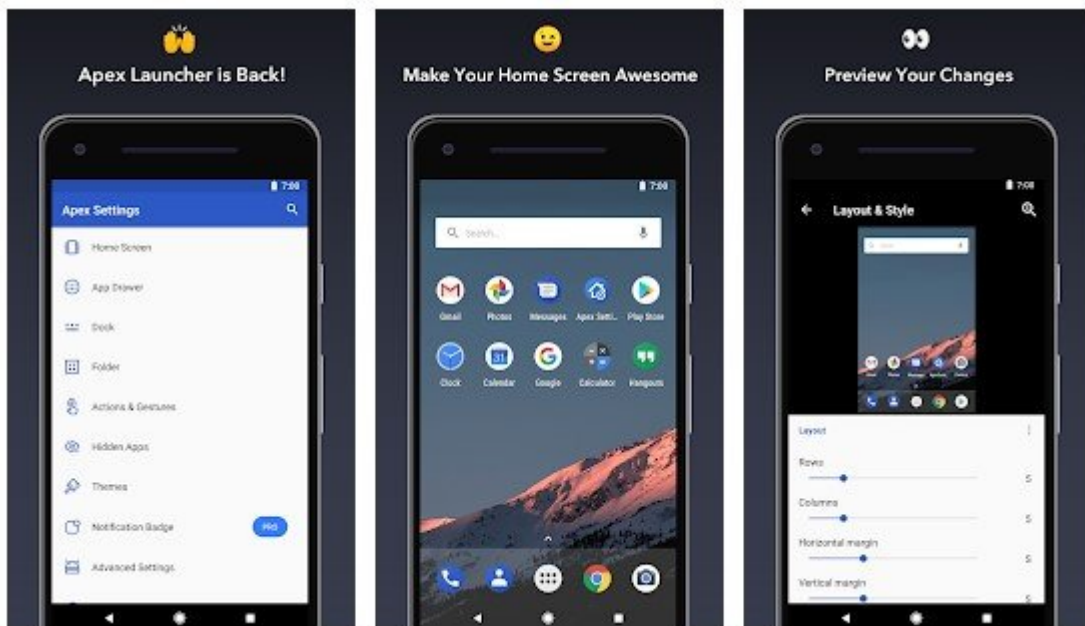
Apex Launcher is Back!

7:00

Apex Settings

Home Screen

App Drawer

Dock

Folder

Actions & Gestures

Hidden Apps

Themes

Notification Badge

Advanced Settings

Make Your Home Screen Awesome

7:00

Search...

Gmail

Photos

Messages

Apex Setti...

Play Store

Clock

Calendar

Google

Calculator

Hangouts

Preview Your Changes

7:00

Layout & Style

Layout

Rows

5

Columns

5

Horizontal margin

5

Vertical margin

5